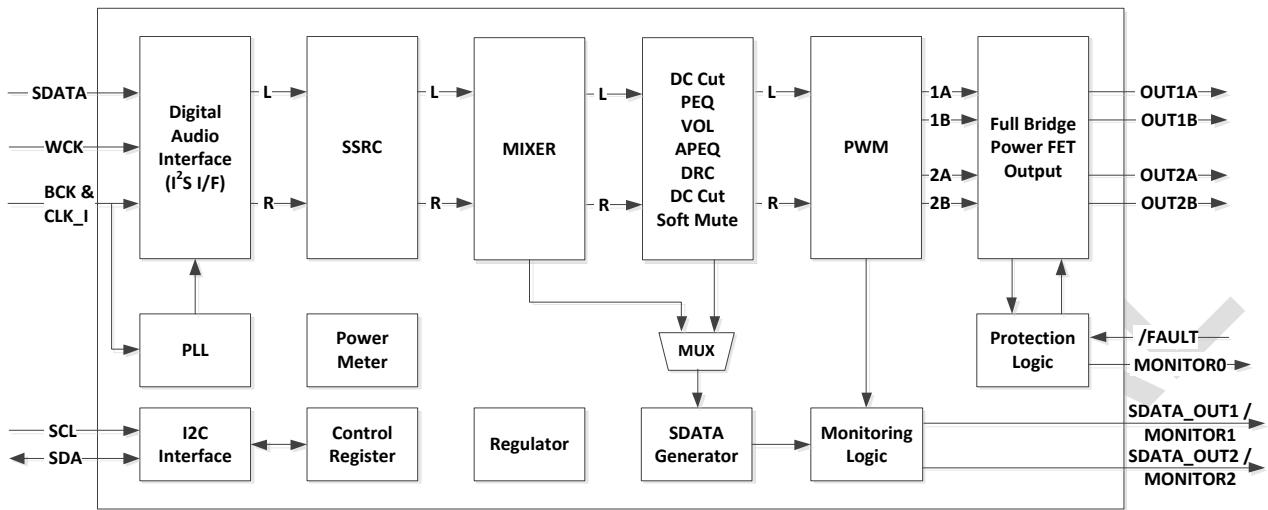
SDATA
WCK
BCK &
CLK_I

Digital Audio Interface ($I^2S$ I/F)

L
R

SSRC

L
R

MIXER

L
R

DC Cut
PEQ
VOL
APEQ
DRC
DC Cut
Soft Mute

L
R

PWM

1A
1B
2A
2B

Full Bridge Power FET Output

OUT1A
OUT1B
OUT2A
OUT2B

PLL

Power Meter

MUX

Protection Logic

/FAULT
MONITOR0

SCL
SDA

I2C Interface

Control Register

Regulator

SDATA Generator

Monitoring Logic

SDATA_OUT1 /
MONITOR1
SDATA_OUT2 /
MONITOR2